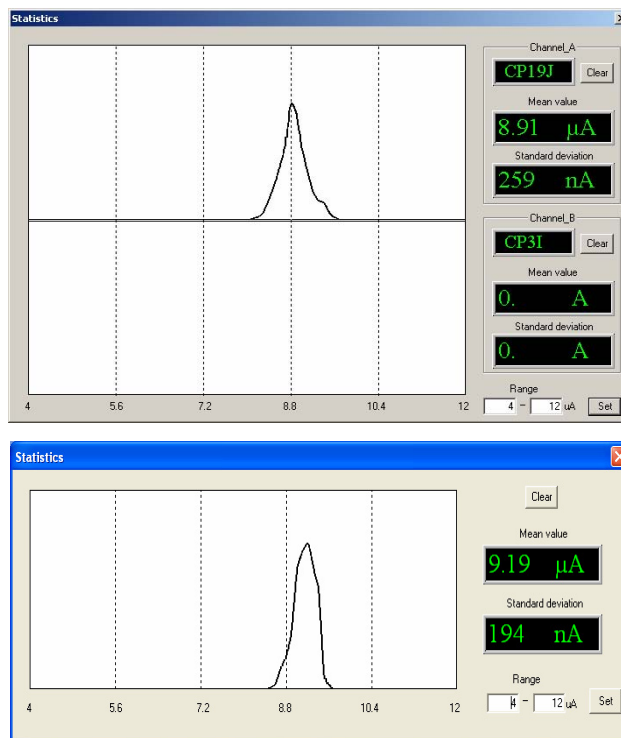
Statistics

Channel_A
CP19J
Clear
Mean value
8.91 µA
Standard deviation
259 nA

Channel_B
CP3I
Clear
Mean value
0. A
Standard deviation
0. A

4 5.6 7.2 8.8 10.4 12

Range
4 – 12 uA
Set

Statistics

Clear
Mean value
9.19 µA
Standard deviation
194 nA

4 5.6 7.2 8.8 10.4 12

Range
4 – 12 uA
Set